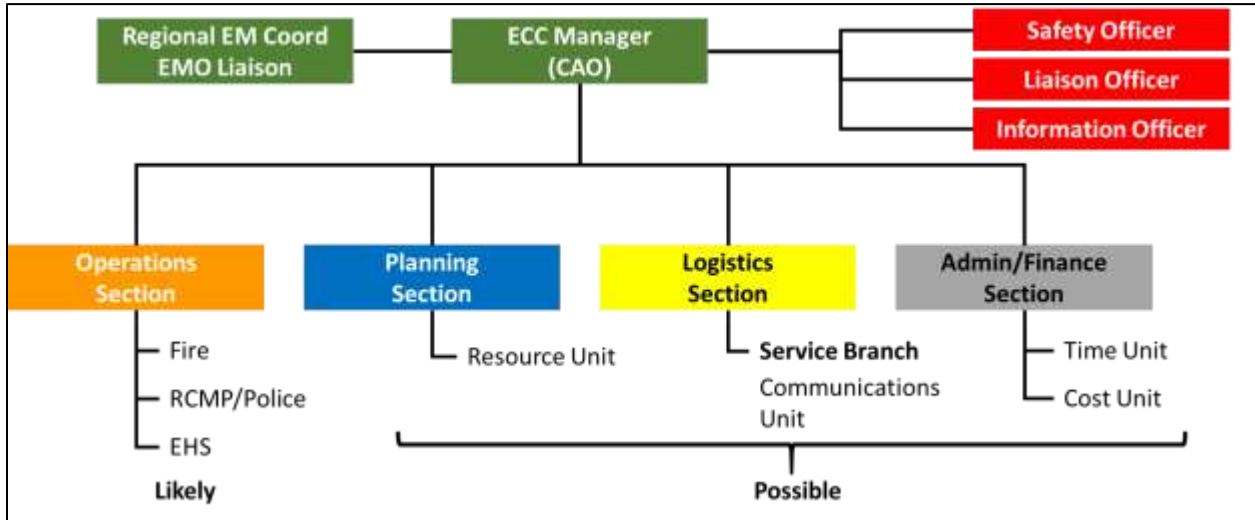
Regional EM Coord
EMO Liaison

ECC Manager
(CAO)

Safety Officer

Liaison Officer

Information Officer

Operations Section

Fire

RCMP/Police

EHS

Planning Section

Resource Unit

Logistics Section

Service Branch

Communications Unit

Admin/Finance Section

Time Unit

Cost Unit

Likely

Possible